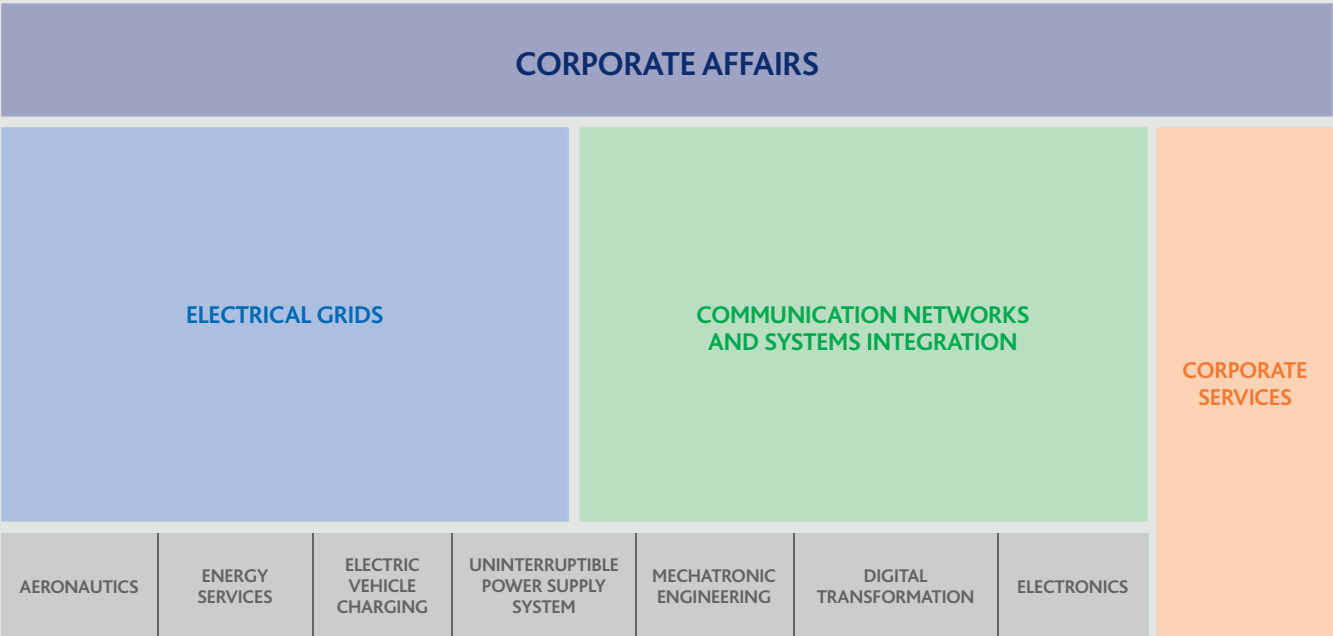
CORPORATE AFFAIRS

ELECTRICAL GRIDS

COMMUNICATION NETWORKS AND SYSTEMS INTEGRATION

CORPORATE SERVICES

AERONAUTICS

ENERGY SERVICES

ELECTRIC VEHICLE CHARGING

UNINTERRUPTIBLE POWER SUPPLY SYSTEM

MECHATRONIC ENGINEERING

DIGITAL TRANSFORMATION

ELECTRONICS